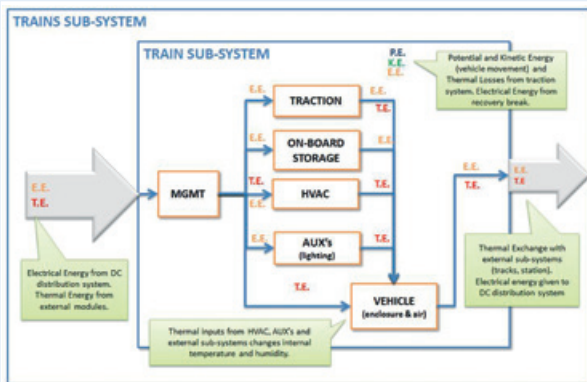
TRAINS SUB-SYSTEM

TRAIN SUB-SYSTEM

P.E.
K.E.
E.E.

Potential and Kinetic Energy (vehicle movement) and Thermal Losses from traction system. Electrical Energy from recovery break.

E.E.
T.E.

Electrical Energy from DC distribution system. Thermal Energy from external modules.

MGMT

T.E.
E.E.

E.E.
TRACTION
E.E.
T.E.

E.E.
ON-BOARD STORAGE
E.E.

T.E.
HVAC
T.E.

E.E.
AUX's (lighting)
T.E.

T.E.

VEHICLE (enclosure & air)

E.E.
T.E.

E.E.
T.E.

Thermal Exchange with external sub-systems (tracks, station). Electrical energy given to DC distribution system

Thermal inputs from HVAC, AUX's and external sub-systems changes internal temperature and humidity.